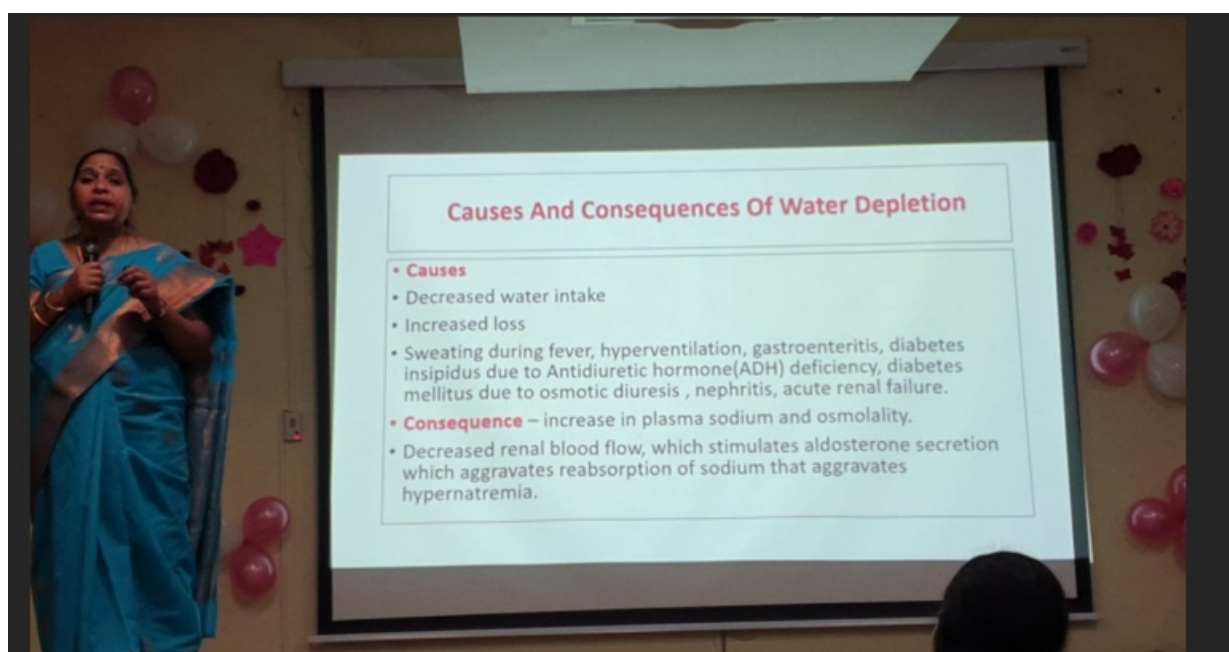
Causes And Consequences Of Water Depletion

• Causes
• Decreased water intake
• Increased loss
• Sweating during fever, hyperventilation, gastroenteritis, diabetes insipidus due to Antidiuretic hormone(ADH) deficiency, diabetes mellitus due to osmotic diuresis , nephritis, acute renal failure.
• Consequence – increase in plasma sodium and osmolality.
• Decreased renal blood flow, which stimulates aldosterone secretion which aggravates reabsorption of sodium that aggravates hypernatremia.